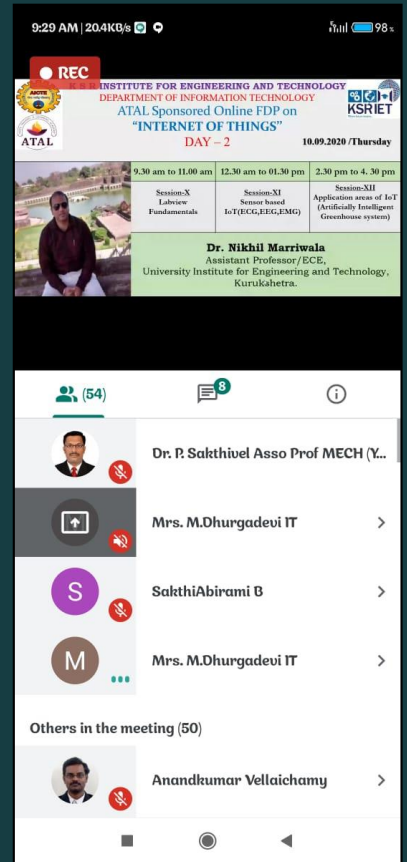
9:29 AM | 20.4KB/s

98

REC

INSTITUTE FOR ENGINEERING AND TECHNOLOGY
DEPARTMENT OF INFORMATION TECHNOLOGY
ATAL Sponsored Online FDP on
"INTERNET OF THINGS"
DAY – 2

10.09.2020 /Thursday

KSRIET

ATAL

| 9.30 am to 11.00 am | 12.30 am to 01.30 pm | 2.30 pm to 4. 30 pm |
|---|---|---|
| Session-X Labview Fundamentals | Session-XI Sensor based IoT(ECG,EEG,EMG) | Session-XII Application areas of IoT (Artificially Intelligent Greenhouse system) |

Dr. Nikhil Marriwala
Assistant Professor/ECE,
University Institute for Engineering and Technology,
Kurukshetra.

(54)

8

Dr. P. Sakthivel Asso Prof MECH (Y...

Mrs. M.Dhurgadevi IT

S SakthiAbirami B

M Mrs. M.Dhurgadevi IT

Others in the meeting (50)

Anandkumar Vellaichamy